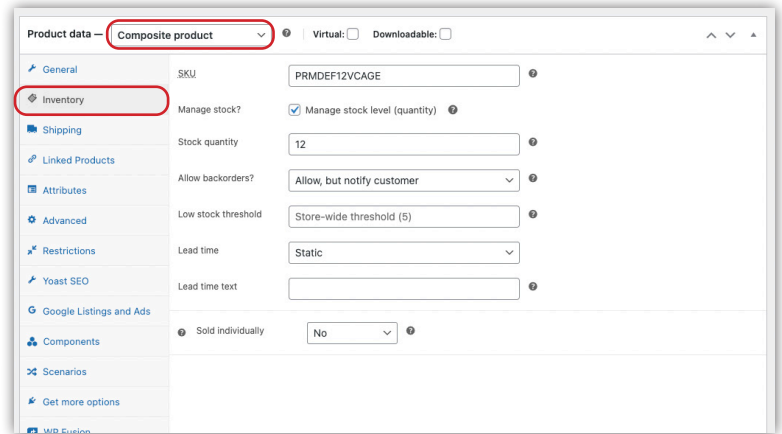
Product data — Composite product

Virtual: Downloadable:

General
Inventory
Shipping
Linked Products
Attributes
Advanced
Restrictions
Yoast SEO
Google Listings and Ads
Components
Scenarios
Get more options
WP Fusion

SKU PRMDEF12VCAGE

Manage stock? Manage stock level (quantity)

Stock quantity 12

Allow backorders? Allow, but notify customer

Low stock threshold Store-wide threshold (5)

Lead time Static

Lead time text

Sold individually No